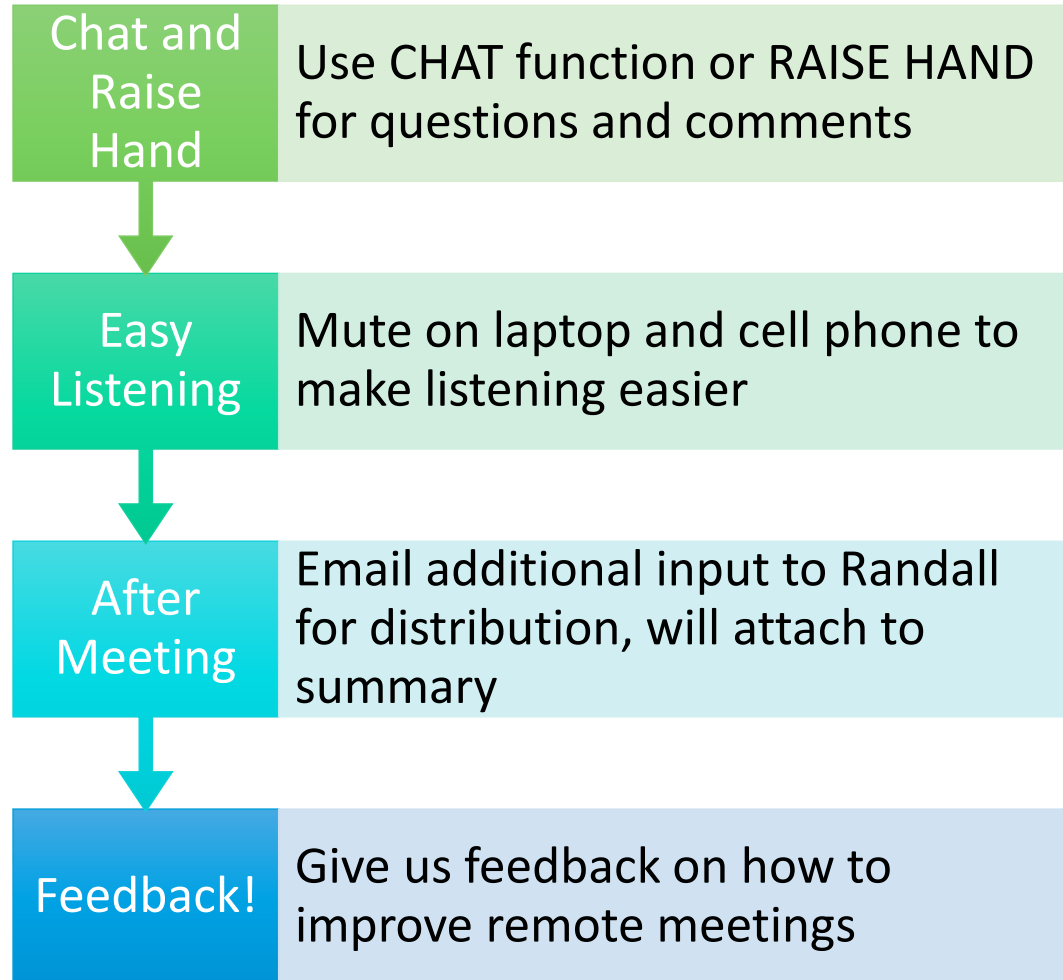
Chat and Raise Hand

Use CHAT function or RAISE HAND for questions and comments

Easy Listening

Mute on laptop and cell phone to make listening easier

After Meeting

Email additional input to Randall for distribution, will attach to summary

Feedback!

Give us feedback on how to improve remote meetings